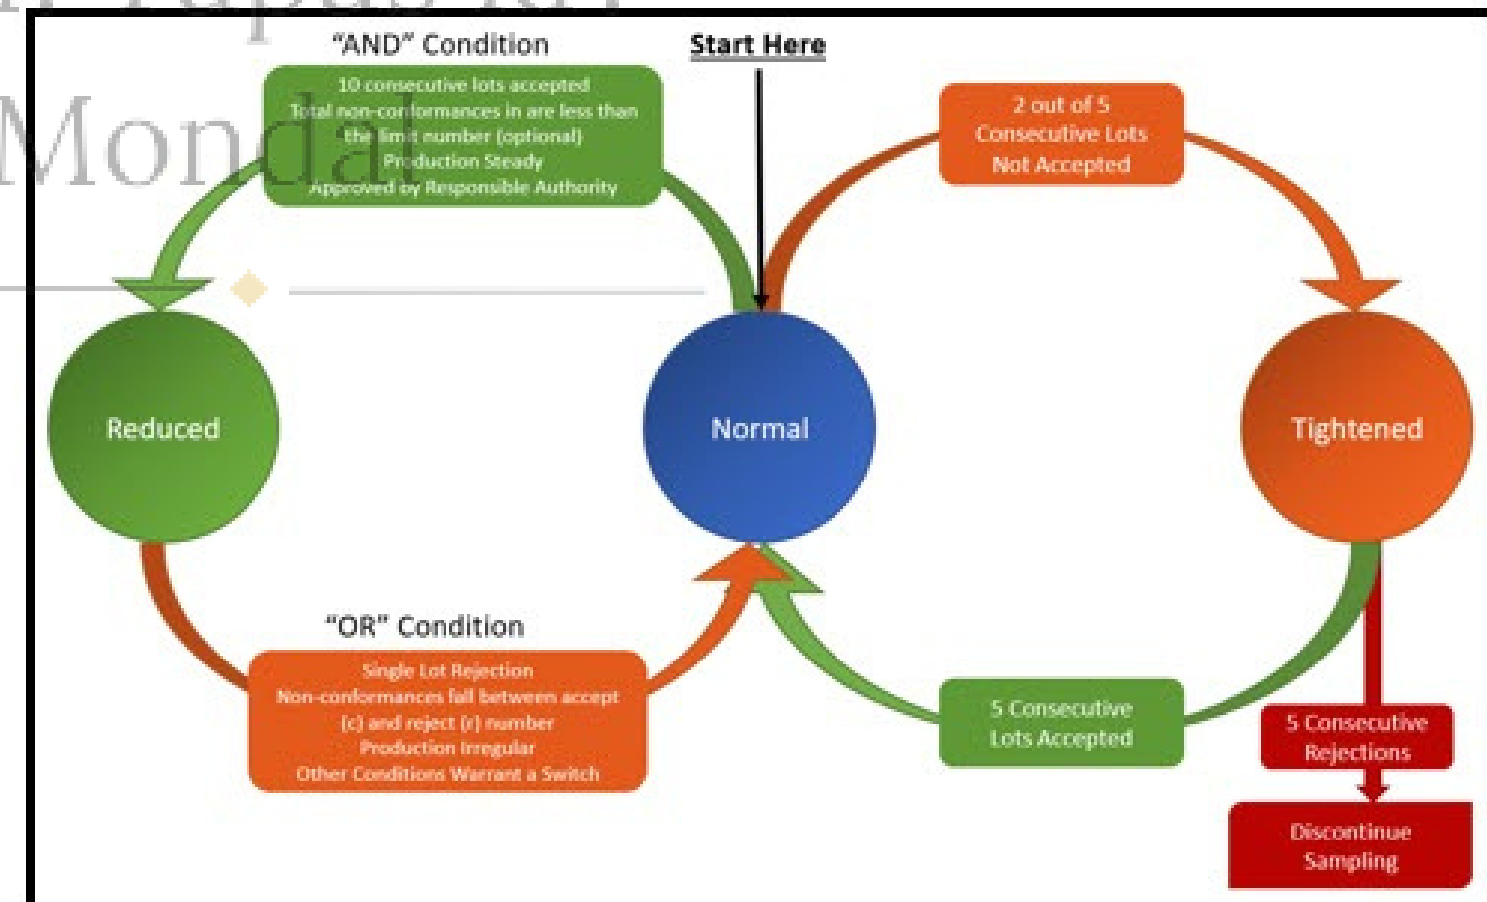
Monda

"AND" Condition

10 consecutive lots accepted
Total non-conformances in are less than the limit number (optional)
Production Steady
Approved by Responsible Authority

Start Here

2 out of 5 Consecutive Lots Not Accepted

Reduced

Normal

Tightened

"OR" Condition

Single Lot Rejection
Non-conformances fall between accept (c) and reject (r) number
Production Irregular
Other Conditions Warrant a Switch

5 Consecutive Lots Accepted

5 Consecutive Rejections

Discontinue Sampling